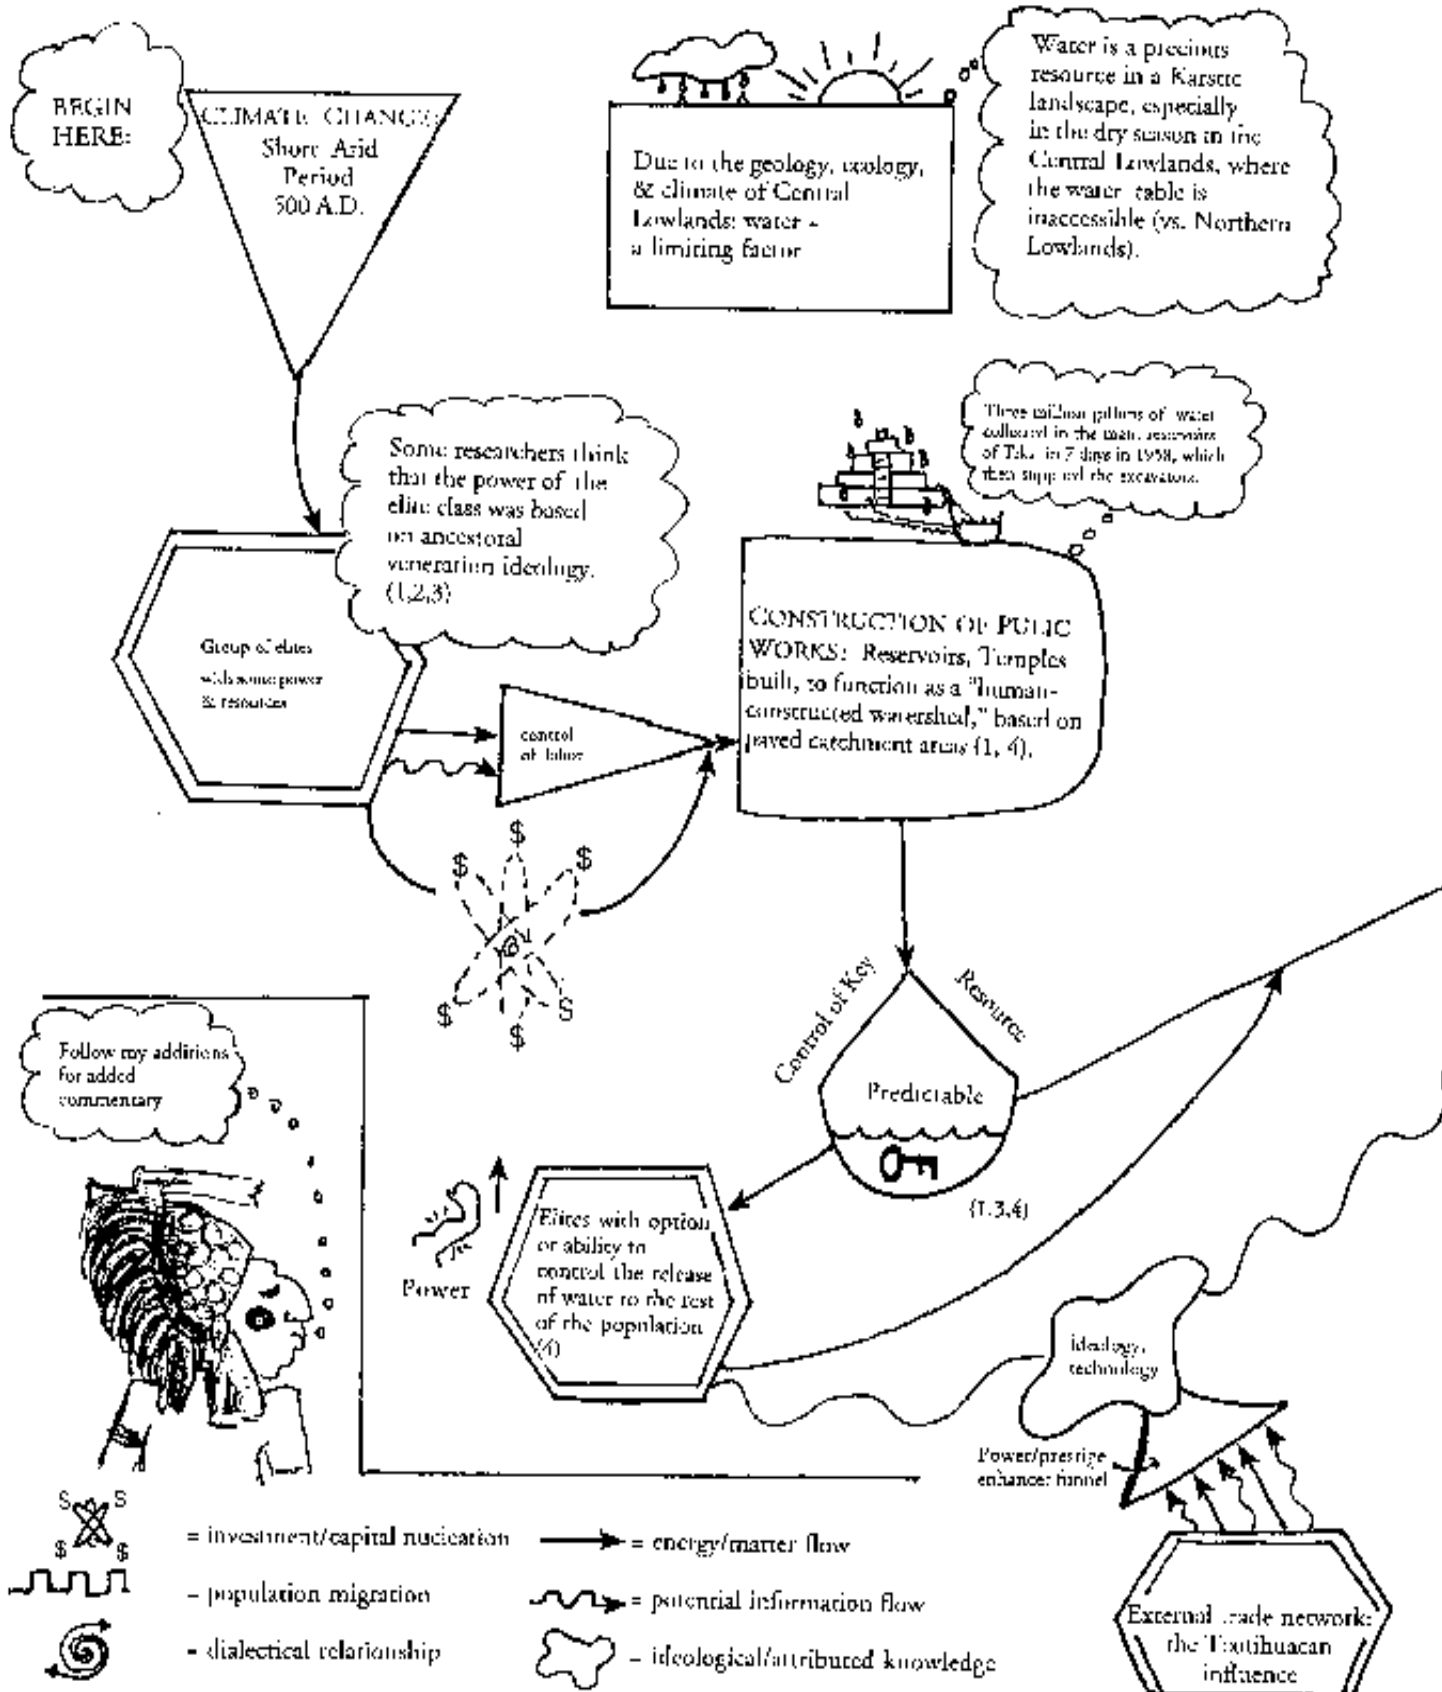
BEGIN HERE:

CLIMATE CHANGE: Short Arid Period 500 A.D.

Due to the geology, ecology, & climate of Central Lowlands: water = a limiting factor

Water is a precious resource in a Karstic landscape, especially in the dry season in the Central Lowlands, where the water table is inaccessible (vs. Northern Lowlands).

Some researchers think that the power of the elite class was based on ancestoral veneration ideology. (1,2,3)

Three million gallons of water collected in the main reservoirs of Tikal in 7 days in 1958, which then stopped the excavations.

Group of elites with some power & resources

control of labor

CONSTRUCTION OF PUBLIC WORKS: Reservoirs, Temples built, to function as a "human-constructed watershed," based on paved catchment areas (1, 4).

$ $ $ $ $ S

Control of Key Resource

Predictable

(1,3,4)

Follow my additions for added commentary

Power

Elites with option or ability to control the release of water to the rest of the population (4)

ideology, technology

Power/prestige enhancer funnel

External trade network: the Teotihuacan influence

= investment/capital nucleation

= population migration

= dialectical relationship

= energy/matter flow

= potential information flow

= ideological/attributed knowledge